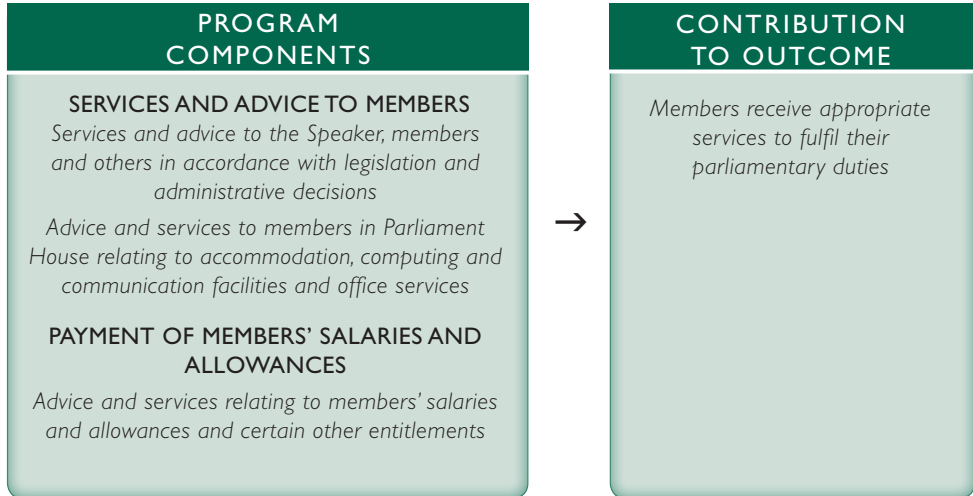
PROGRAM COMPONENTS

SERVICES AND ADVICE TO MEMBERS

Services and advice to the Speaker, members and others in accordance with legislation and administrative decisions

Advice and services to members in Parliament House relating to accommodation, computing and communication facilities and office services

PAYMENT OF MEMBERS' SALARIES AND ALLOWANCES

Advice and services relating to members' salaries and allowances and certain other entitlements

→

CONTRIBUTION TO OUTCOME

Members receive appropriate services to fulfil their parliamentary duties